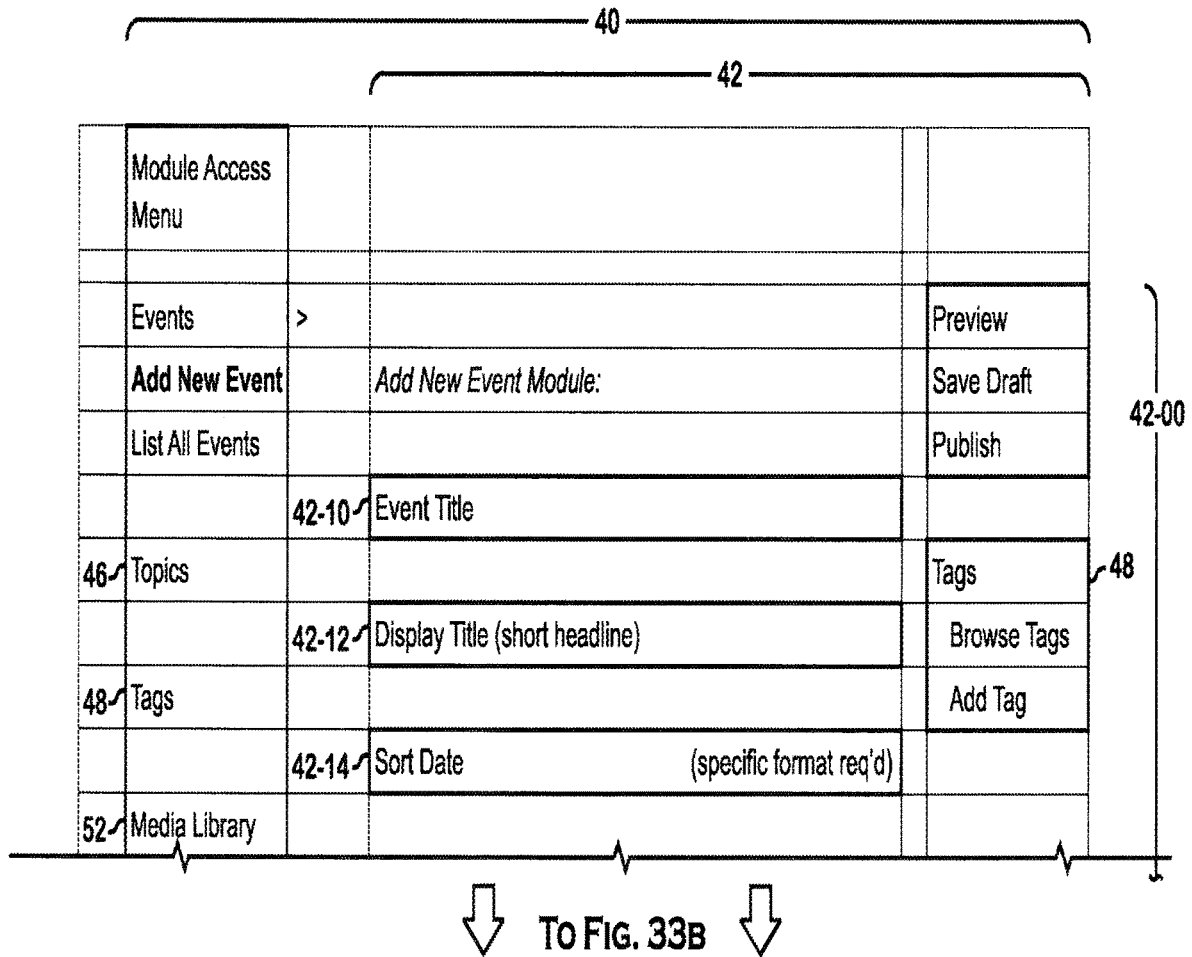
40

42

| | Module Access Menu | | | | |
|---|---|---|---|---|---|
| | | | | | |
| | Events | > | | | Preview |
| | **Add New Event** | | *Add New Event Module:* | | Save Draft |
| | List All Events | | | | Publish |
| | | 42-10 | Event Title | | |
| 46 | Topics | | | | Tags |
| | | 42-12 | Display Title (short headline) | | Browse Tags |
| 48 | Tags | | | | Add Tag |
| | | 42-14 | Sort Date (specific format req'd) | | |
| 52 | Media Library | | | | |

42-00

48

TO FIG. 33B